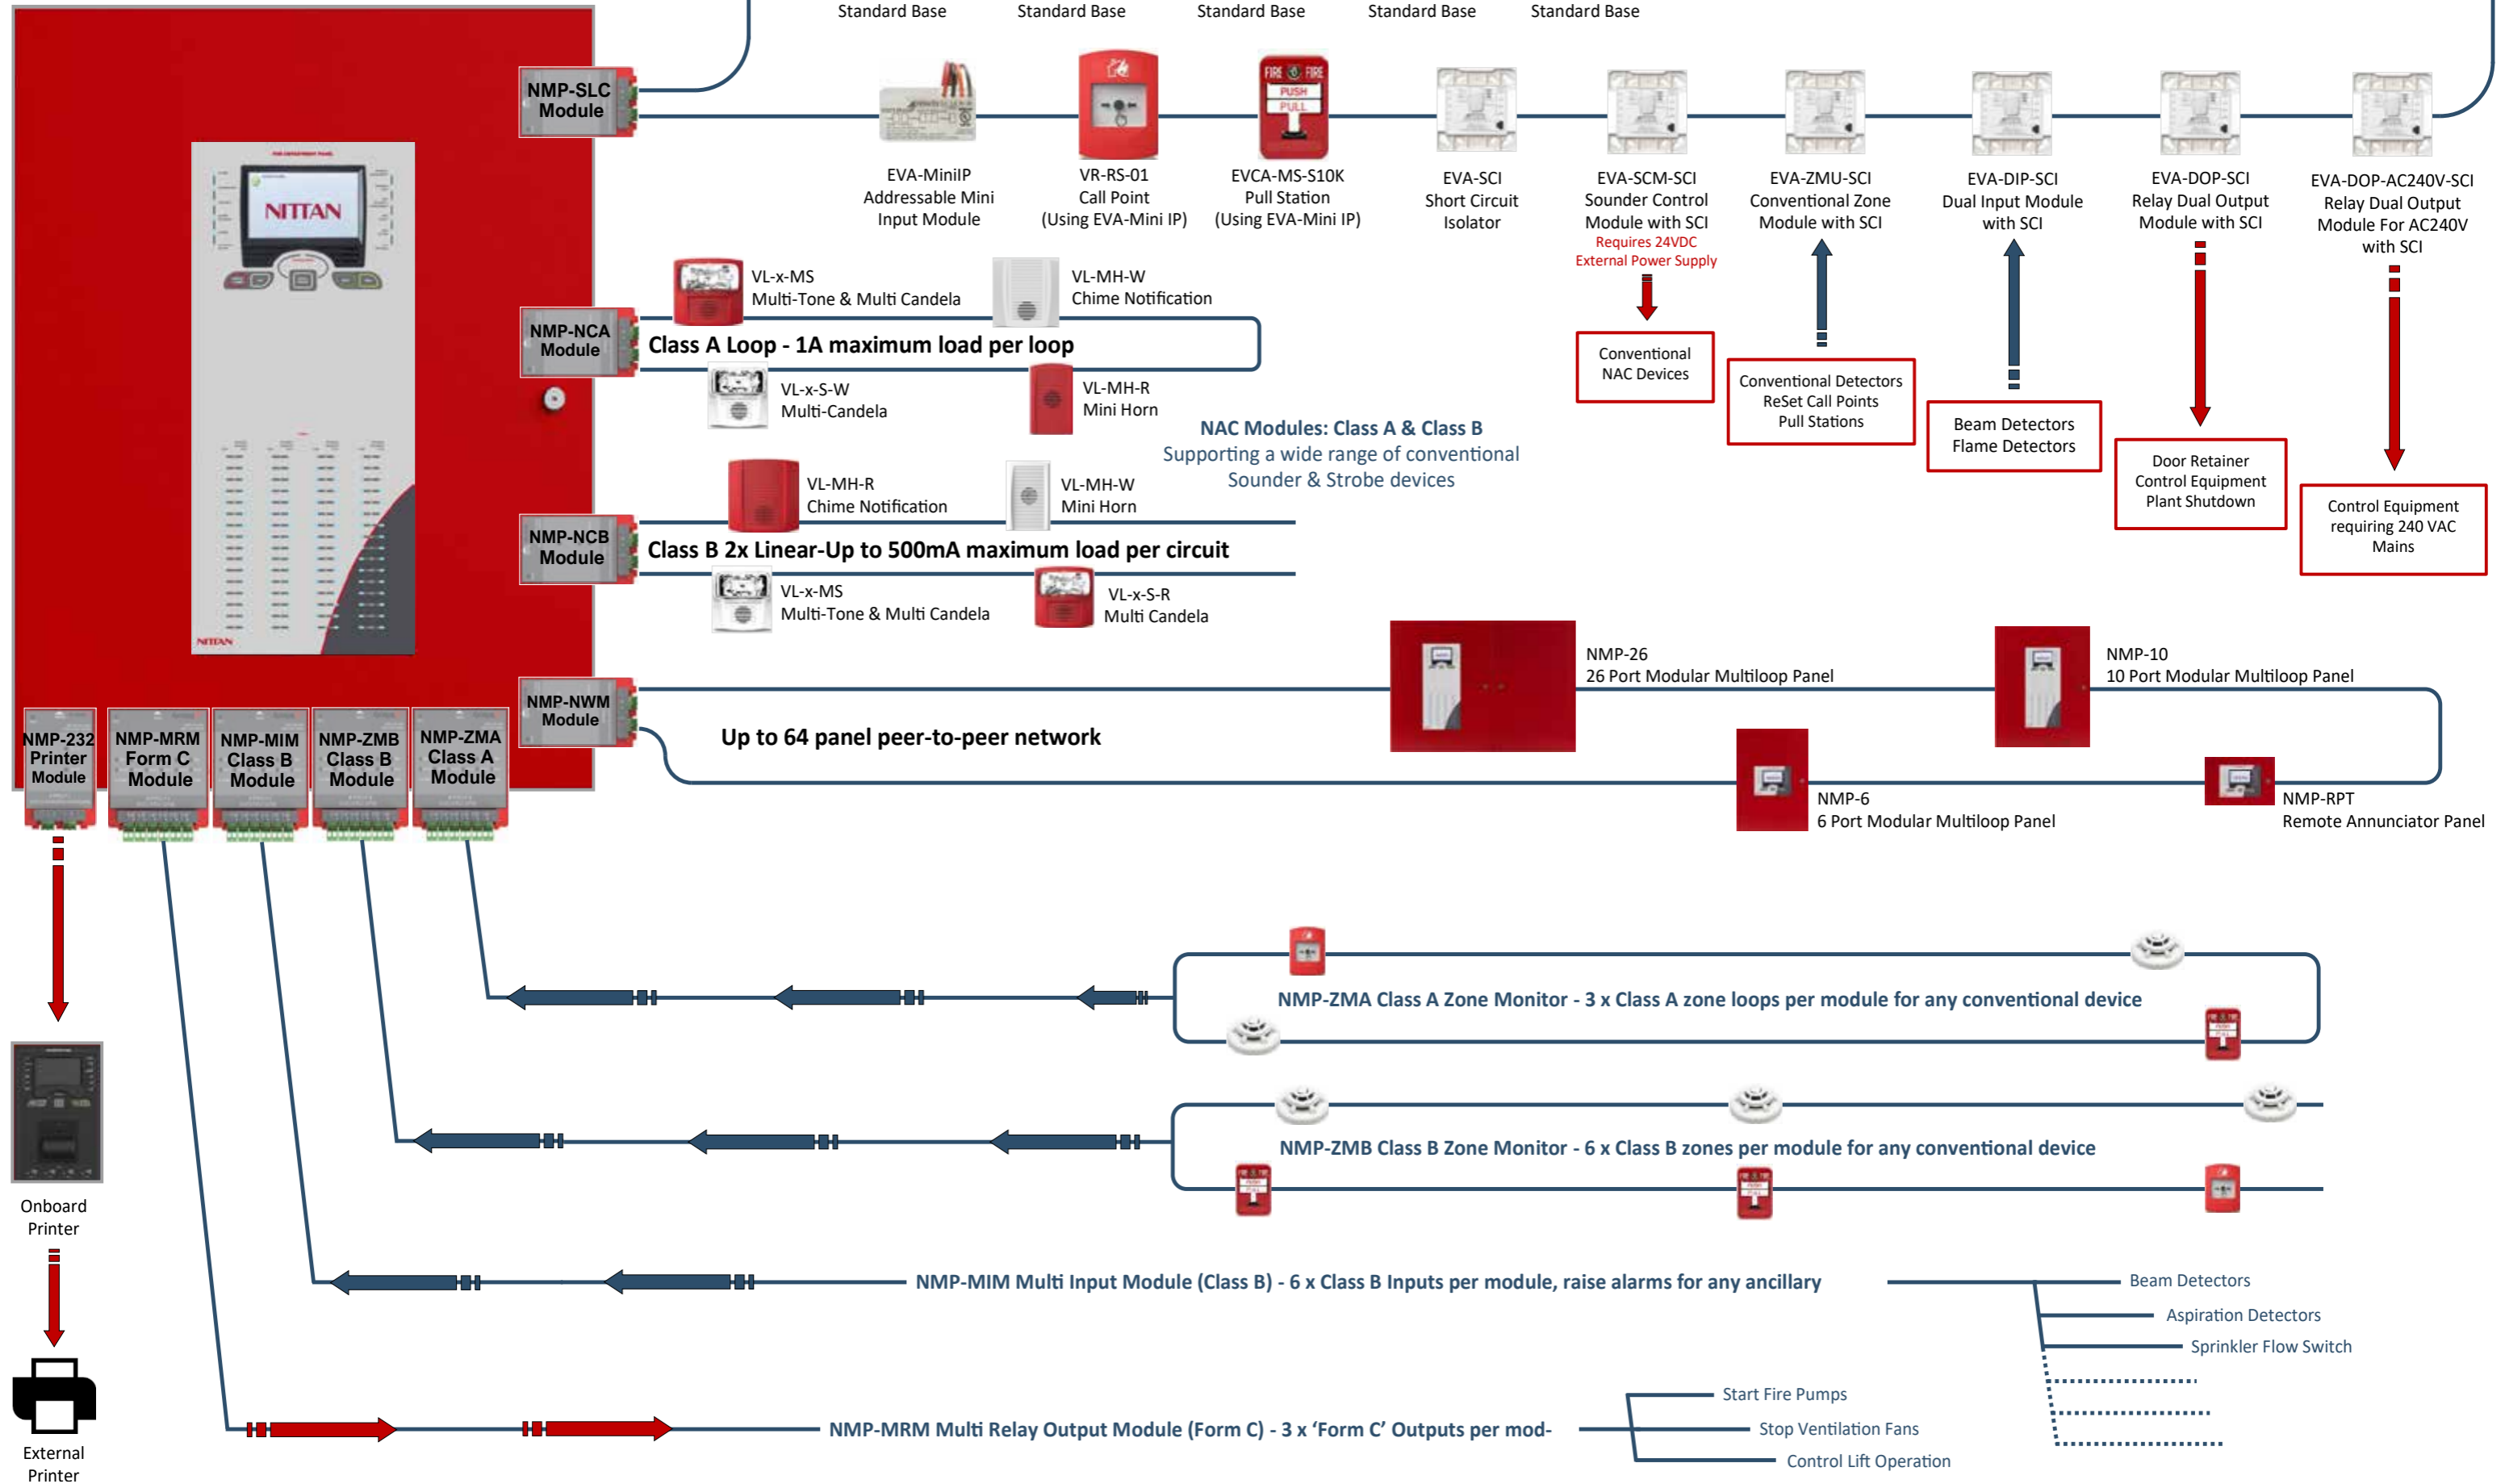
Standard Base
Standard Base
Standard Base
Standard Base
Standard Base

NMP-SLC Module

EVA-MiniIP Addressable Mini Input Module

VR-RS-01 Call Point (Using EVA-Mini IP)

EVCA-MS-S10K Pull Station (Using EVA-Mini IP)

EVA-SCI Short Circuit Isolator

EVA-SCM-SCI Sounder Control Module with SCI
Requires 24VDC External Power Supply

EVA-ZMU-SCI Conventional Zone Module with SCI

EVA-DIP-SCI Dual Input Module with SCI

EVA-DOP-SCI Relay Dual Output Module with SCI

EVA-DOP-AC240V-SCI Relay Dual Output Module For AC240V with SCI

Conventional NAC Devices

Conventional Detectors ReSet Call Points Pull Stations

Beam Detectors Flame Detectors

Door Retainer Control Equipment Plant Shutdown

Control Equipment requiring 240 VAC Mains

NITTAN

VL-x-MS Multi-Tone & Multi Candela
VL-MH-W Chime Notification

NMP-NCA Module
Class A Loop - 1A maximum load per loop

VL-x-S-W Multi-Candela
VL-MH-R Mini Horn

NAC Modules: Class A & Class B
Supporting a wide range of conventional Sounder & Strobe devices

VL-MH-R Chime Notification
VL-MH-W Mini Horn

NMP-NCB Module
Class B 2x Linear-Up to 500mA maximum load per circuit

VL-x-MS Multi-Tone & Multi Candela
VL-x-S-R Multi Candela

NMP-26 26 Port Modular Multiloop Panel
NMP-10 10 Port Modular Multiloop Panel

NMP-NWM Module
Up to 64 panel peer-to-peer network

NMP-6 6 Port Modular Multiloop Panel
NMP-RPT Remote Annunciator Panel

NMP-232 Printer Module
NMP-MRM Form C Module
NMP-MIM Class B Module
NMP-ZMB Class B Module
NMP-ZMA Class A Module

Onboard Printer

External Printer

NMP-ZMA Class A Zone Monitor - 3 x Class A zone loops per module for any conventional device

NMP-ZMB Class B Zone Monitor - 6 x Class B zones per module for any conventional device

NMP-MIM Multi Input Module (Class B) - 6 x Class B Inputs per module, raise alarms for any ancillary

Beam Detectors
Aspiration Detectors
Sprinkler Flow Switch

Start Fire Pumps
Stop Ventilation Fans
Control Lift Operation

NMP-MRM Multi Relay Output Module (Form C) - 3 x ‘Form C’ Outputs per mod-